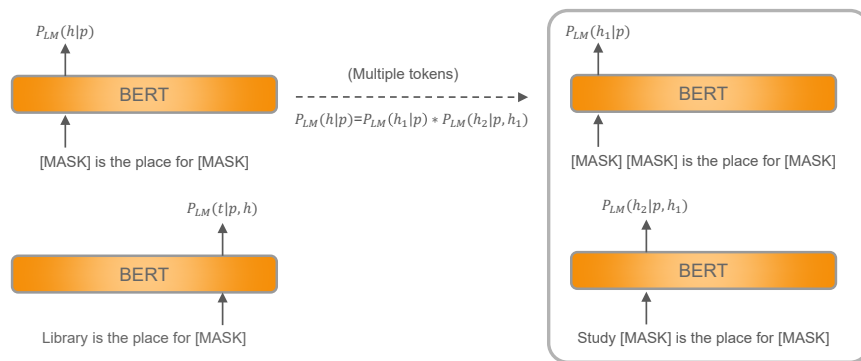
$P_{LM}(h|p)$

BERT

[MASK] is the place for [MASK]

$P_{LM}(t|p,h)$

BERT

Library is the place for [MASK]

(Multiple tokens)

$P_{LM}(h|p)=P_{LM}(h_1|p) * P_{LM}(h_2|p,h_1)$

$P_{LM}(h_1|p)$

BERT

[MASK] [MASK] is the place for [MASK]

$P_{LM}(h_2|p,h_1)$

BERT

Study [MASK] is the place for [MASK]